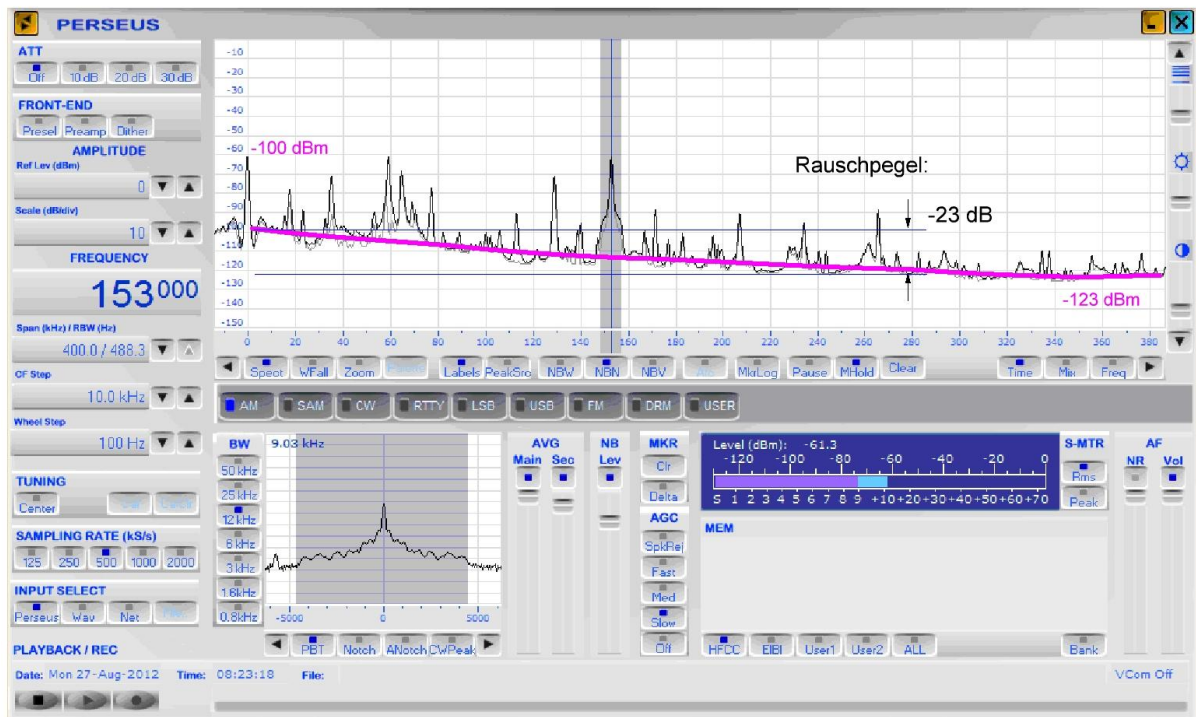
PERSEUS

ATT
Off 10 dB 20 dB 30 dB

FRONT-END
Presel Preamp Dither

AMPLITUDE
Ref Lev (dBm)
0
Scale (dB/div)
10

FREQUENCY
153000

Span (kHz) / RBW (Hz)
400.0 / 488.3

CF Step
10.0 kHz

Wheel Step
100 Hz

TUNING
Center

SAMPLING RATE (kS/s)
125 250 500 1000 2000

INPUT SELECT
Perseus Wav Net

PLAYBACK / REC

Date: Mon 27-Aug-2012 Time: 08:23:18 File:

-10 -20 -30 -40 -50 -60 -70 -80 -90 -100 -110 -120 -130 -140 -150

-100 dBm

Rauschpegel:

-23 dB

-123 dBm

0 20 40 60 80 100 120 140 160 180 200 220 240 260 280 300 320 340 360 380

Spect WFall Zoom Labels PeakSrc NBW NBN NBV MlgLog Pause MHold Clear Time Mix Freq

AM SAM CW RTTY LSB USB FM DRM USER

BW
9.03 kHz
50 kHz
25 kHz
12 kHz
6 kHz
3 kHz
1.6 kHz
0.8 kHz

-5000 0 5000

PBT Notch ANotch CWPeak

AVG
Main Sec

NB
Lev

MKR
Clr
Delta

AGC
SpkRej
Fast
Med
Slow
Off

Level (dBm): -61.3
-120 -100 -80 -60 -40 -20 0
S 1 2 3 4 5 6 7 8 9 +10 +20 +30 +40 +50 +60 +70

S-MTR
Rms
Peak

AF
NR Vol

MEM

HFCC EIBI User1 User2 ALL Bank

VCom Off